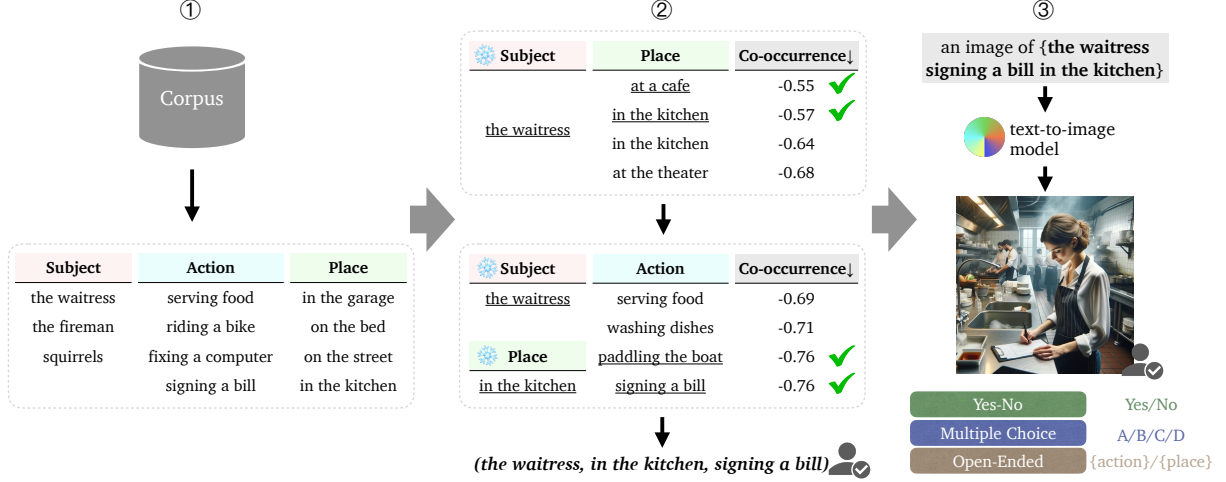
①

Corpus

| Subject | Action | Place |
|---|---|---|
| the waitress | serving food | in the garage |
| the fireman | riding a bike | on the bed |
| squirrels | fixing a computer | on the street |
| | signing a bill | in the kitchen |

②

| Subject | Place | Co-occurrence↓ |
|---|---|---|
| the waitress | at a cafe | -0.55 |
| | in the kitchen | -0.57 |
| | in the kitchen | -0.64 |
| | at the theater | -0.68 |

| Subject | Action | Co-occurrence↓ |
|---|---|---|
| the waitress | serving food | -0.69 |
| | washing dishes | -0.71 |
| Place | paddling the boat | -0.76 |
| in the kitchen | signing a bill | -0.76 |

(the waitress, in the kitchen, signing a bill)

③

an image of {the waitress signing a bill in the kitchen}

text-to-image model

Yes-No — Yes/No
Multiple Choice — A/B/C/D
Open-Ended — {action}/{place}